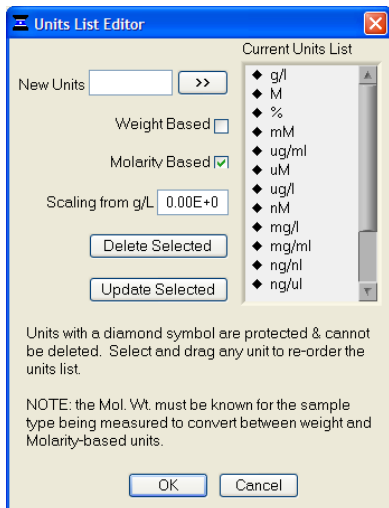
Units List Editor

New Units >>

Weight Based

Molarity Based

Scaling from g/L 0.00E+0

Delete Selected

Update Selected

Current Units List

◆ g/l
◆ M
◆ %
◆ mM
◆ ug/ml
◆ uM
◆ ug/l
◆ nM
◆ mg/l
◆ mg/ml
◆ ng/nl
◆ ng/ul

Units with a diamond symbol are protected & cannot be deleted. Select and drag any unit to re-order the units list.

NOTE: the Mol. Wt. must be known for the sample type being measured to convert between weight and Molarity-based units.

OK Cancel